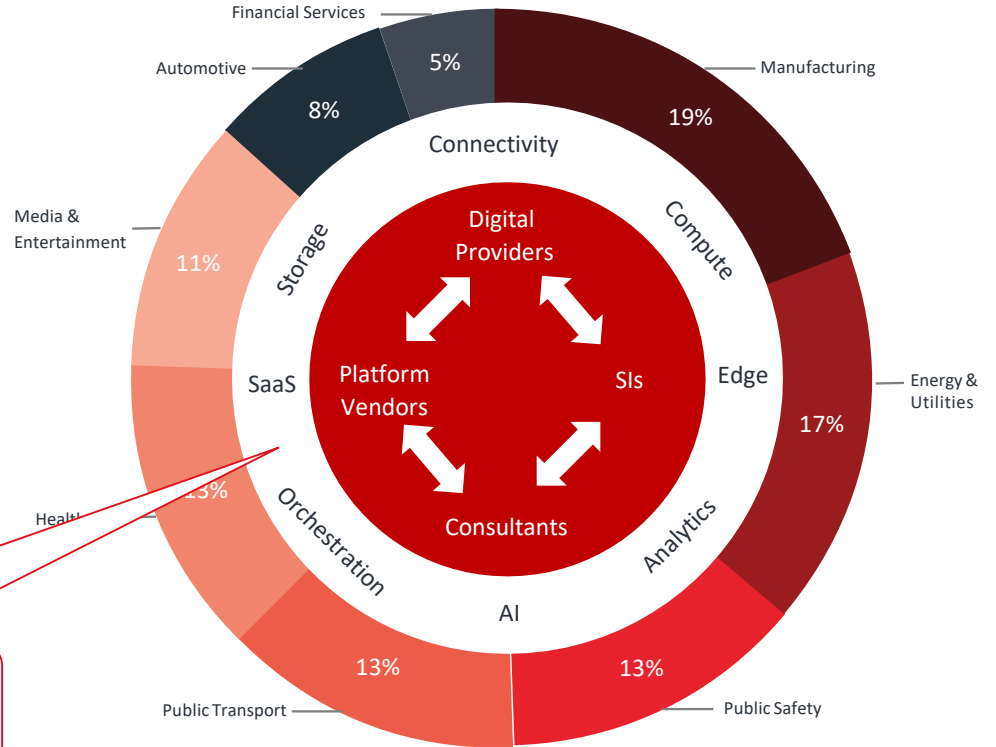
Financial Services
5%
Automotive
8%
Manufacturing
19%
Connectivity
Media & Entertainment
11%
Storage
Compute
Digital Providers
Platform Vendors
SIs
Consultants
SaaS
Edge
Energy & Utilities
17%
Healt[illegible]
13%
Orchestration
Analytics
AI
13%
13%
Public Transport
Public Safety